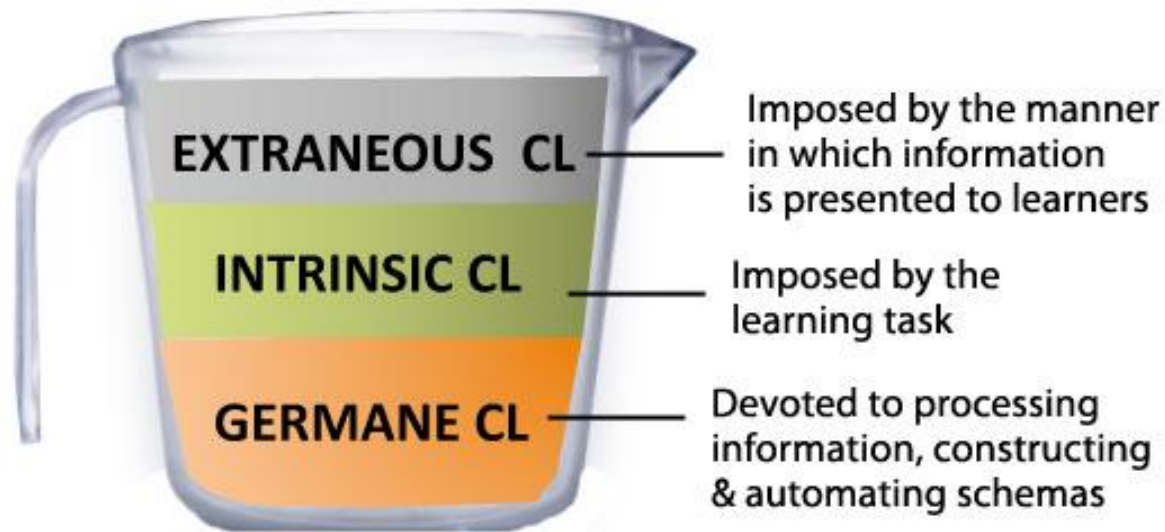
EXTRANEOUS CL

Imposed by the manner in which information is presented to learners

INTRINSIC CL

Imposed by the learning task

GERMANE CL

Devoted to processing information, constructing & automating schemas